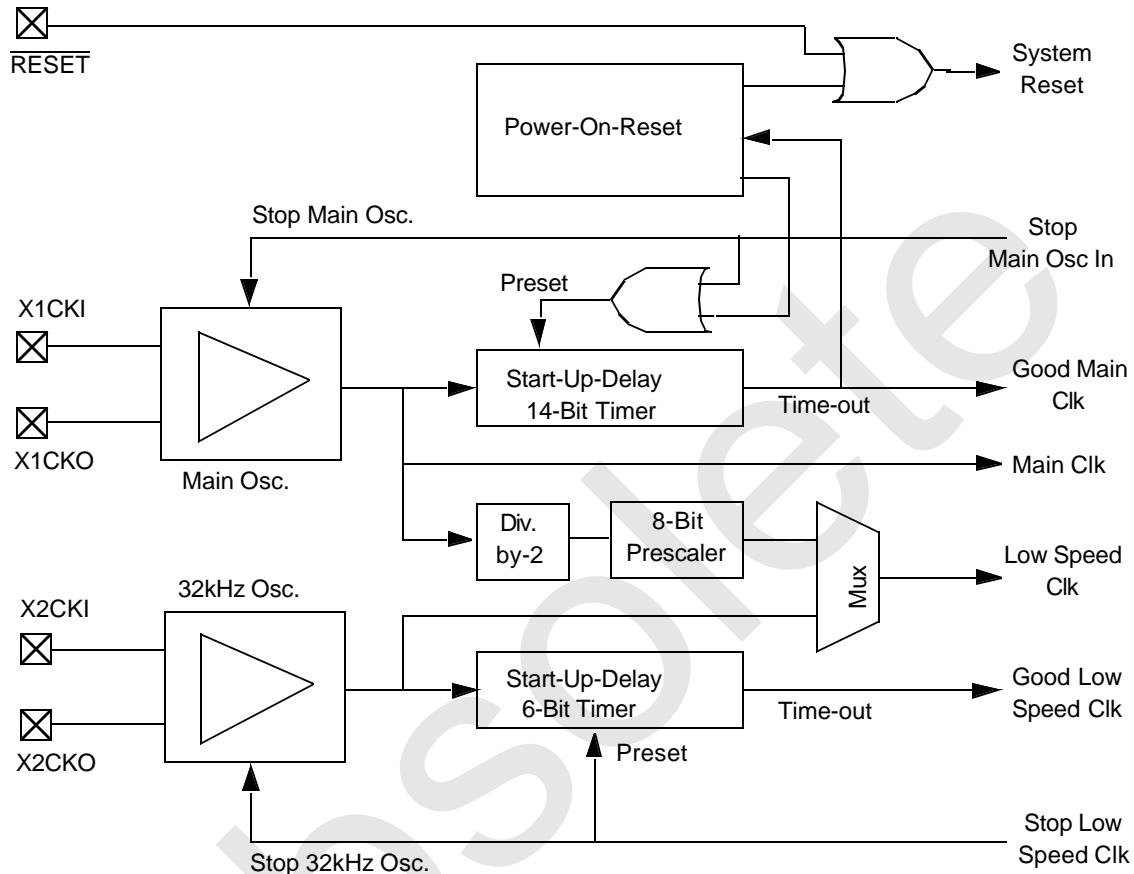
$\overline{\text{RESET}}$

System Reset

Power-On-Reset

Stop Main Osc.

Stop Main Osc In

Preset

X1CKI

X1CKO

Start-Up-Delay 14-Bit Timer

Time-out

Good Main Clk

Main Osc.

Main Clk

Div. by-2

8-Bit Prescaler

Mux

Low Speed Clk

32kHz Osc.

X2CKI

X2CKO

Start-Up-Delay 6-Bit Timer

Time-out

Good Low Speed Clk

Preset

Stop Low Speed Clk

Stop 32kHz Osc.

obsolete